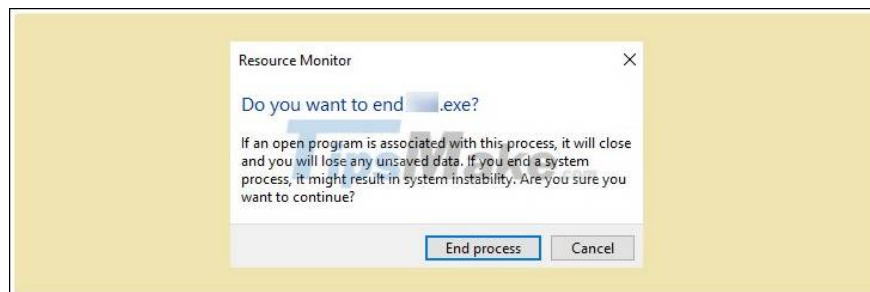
Resource Monitor

×

Do you want to end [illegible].exe?

If an open program is associated with this process, it will close and you will lose any unsaved data. If you end a system process, it might result in system instability. Are you sure you want to continue?

End process

Cancel